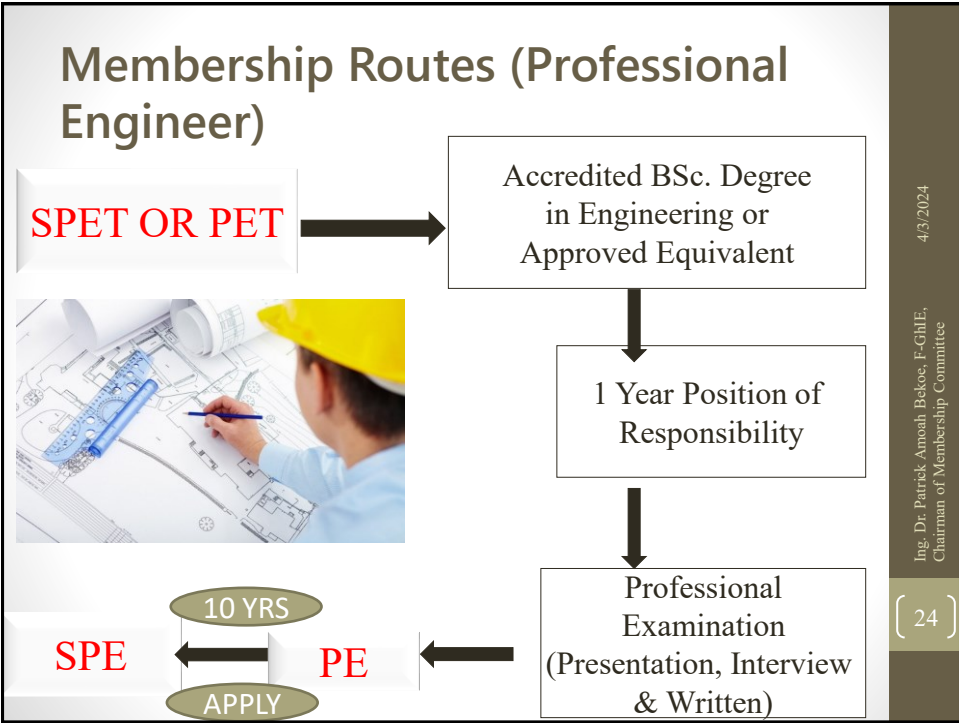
Membership Routes (Professional Engineer)

SPET OR PET

Accredited BSc. Degree in Engineering or Approved Equivalent

1 Year Position of Responsibility

Professional Examination (Presentation, Interview & Written)

PE

10 YRS

SPE

APPLY

4/3/2024

Ing. Dr. Patrick Amoah Bekoe, F-GhIE, Chairman of Membership Committee

24